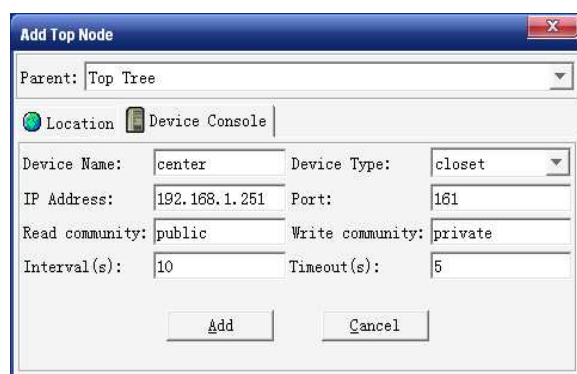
Add Top Node

Parent: Top Tree

Location Device Console

Device Name: center
Device Type: closet
IP Address: 192.168.1.251
Port: 161
Read community: public
Write community: private
Interval(s): 10
Timeout(s): 5

Add
Cancel